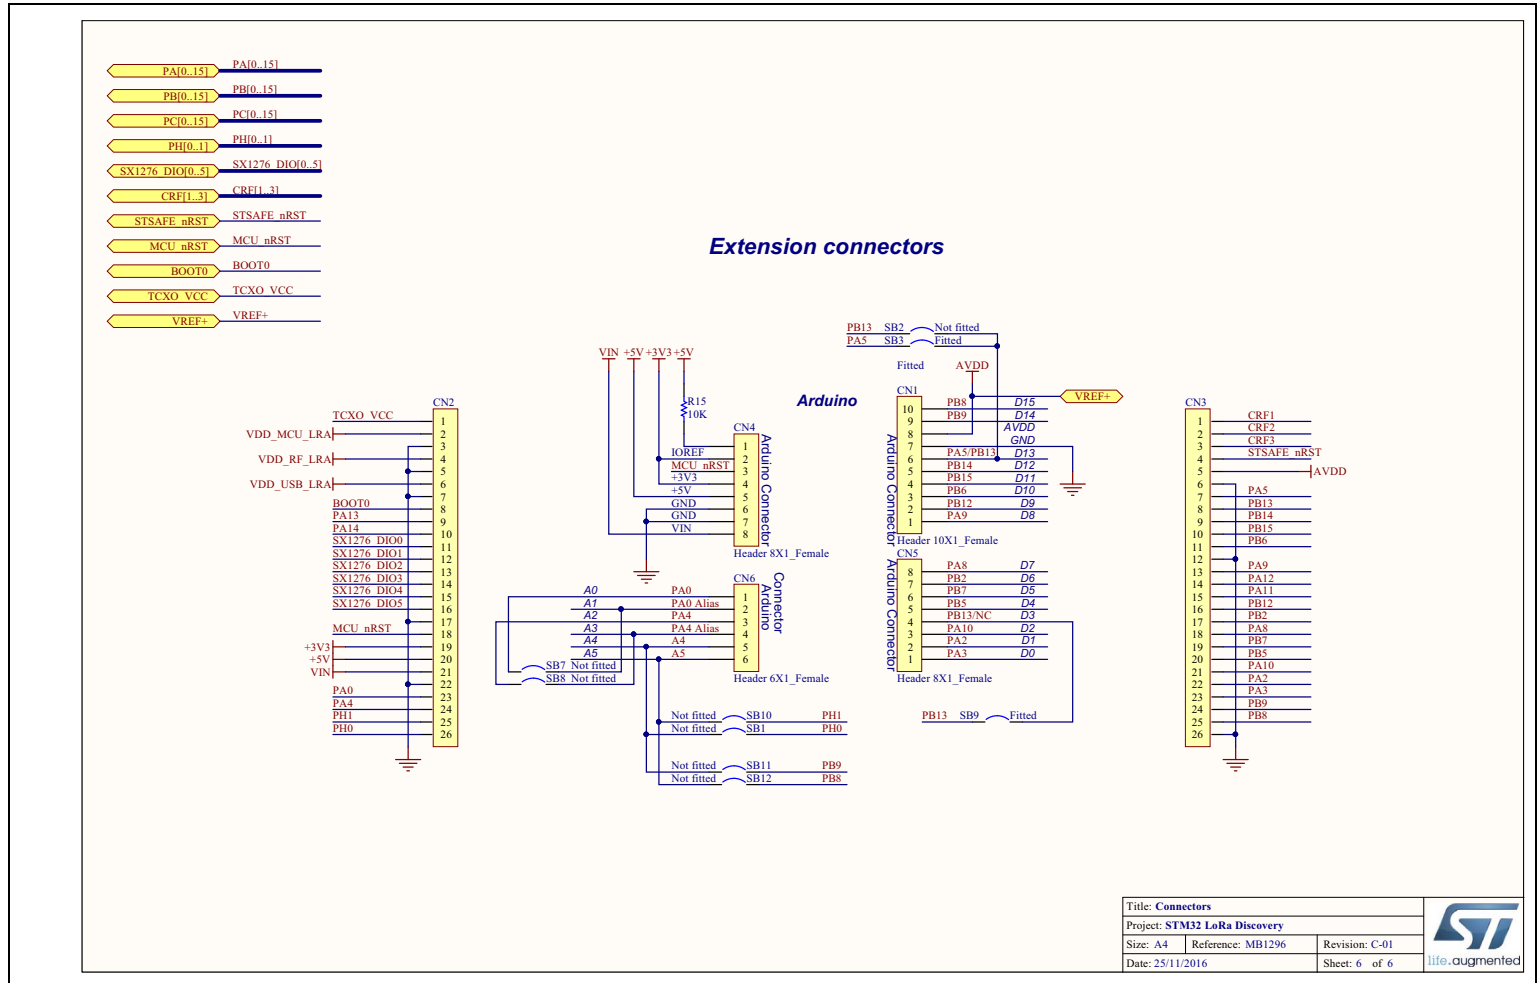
PA[0..15] PA[0..15]
PB[0..15] PB[0..15]
PC[0..15] PC[0..15]
PH[0..1] PH[0..1]
SX1276_DIO[0..5] SX1276_DIO[0..5]
CRF[1..3] CRF[1..3]
STSAFE_nRST STSAFE_nRST
MCU_nRST MCU_nRST
BOOT0 BOOT0
TCXO_VCC TCXO_VCC
VREF+ VREF+

Extension connectors

CN2
TCXO_VCC 1
VDD_MCU_LRA 2
3
VDD_RF_LRA 4
5
VDD_USB_LRA 6
7
BOOT0 8
PA13 9
PA14 10
SX1276_DIO0 11
SX1276_DIO1 12
SX1276_DIO2 13
SX1276_DIO3 14
SX1276_DIO4 15
SX1276_DIO5 16
17
MCU_nRST 18
+3V3 19
+5V 20
VIN 21
22
PA0 23
PA4 24
PH1 25
PH0 26

VIN +5V +3V3 +5V
R15 10K
Arduino
CN4
IOREF 1
MCU_nRST 2
+3V3 3
+5V 4
GND 5
GND 6
VIN 7
8
Arduino Connector
Header 8X1_Female

CN6
A0 PA0 1
A1 PA0 Alias 2
A2 PA4 3
A3 PA4 Alias 4
A4 A4 5
A5 A5 6
Arduino Connector
Header 6X1_Female
SB7 Not fitted
SB8 Not fitted

Not fitted SB10 PH1
Not fitted SB1 PH0
Not fitted SB11 PB9
Not fitted SB12 PB8

PB13 SB2 Not fitted
PA5 SB3 Fitted
Fitted AVDD
VREF+
CN1
10 PB8 D15
9 PB9 D14
8 AVDD
7 GND
6 PA5/PB13 D13
5 PB14 D12
4 PB15 D11
3 PB6 D10
2 PB12 D9
1 PA9 D8
Arduino Connector
Header 10X1_Female

CN5
8 PA8 D7
7 PB2 D6
6 PB7 D5
5 PB5 D4
4 PB13/NC D3
3 PA10 D2
2 PA2 D1
1 PA3 D0
Arduino Connector
Header 8X1_Female
PB13 SB9 Fitted

CN3
1 CRF1
2 CRF2
3 CRF3
4 STSAFE_nRST
5 AVDD
6
7 PA5
8 PB13
9 PB14
10 PB15
11 PB6
12
13 PA9
14 PA12
15 PA11
16 PB12
17 PB2
18 PA8
19 PB7
20 PB5
21 PA10
22 PA2
23 PA3
24 PB9
25 PB8
26

Title: Connectors
Project: STM32 LoRa Discovery
Size: A4 Reference: MB1296 Revision: C-01
Date: 25/11/2016 Sheet: 6 of 6
life.augmented